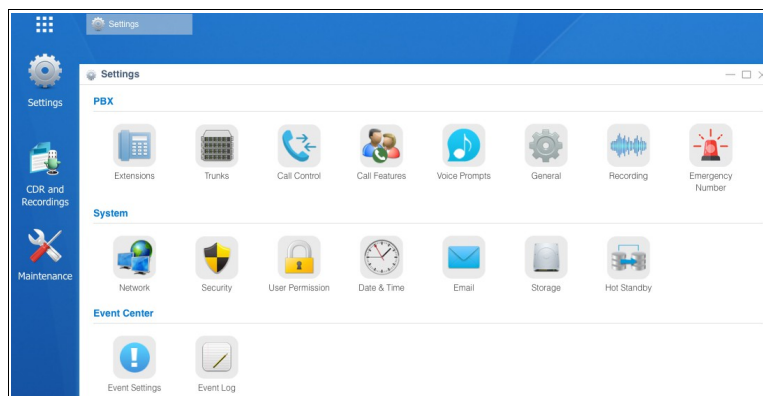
Settings

Settings

CDR and Recordings

Maintenance

Settings

PBX

Extensions

Trunks

Call Control

Call Features

Voice Prompts

General

Recording

Emergency Number

System

Network

Security

User Permission

Date & Time

Email

Storage

Hot Standby

Event Center

Event Settings

Event Log